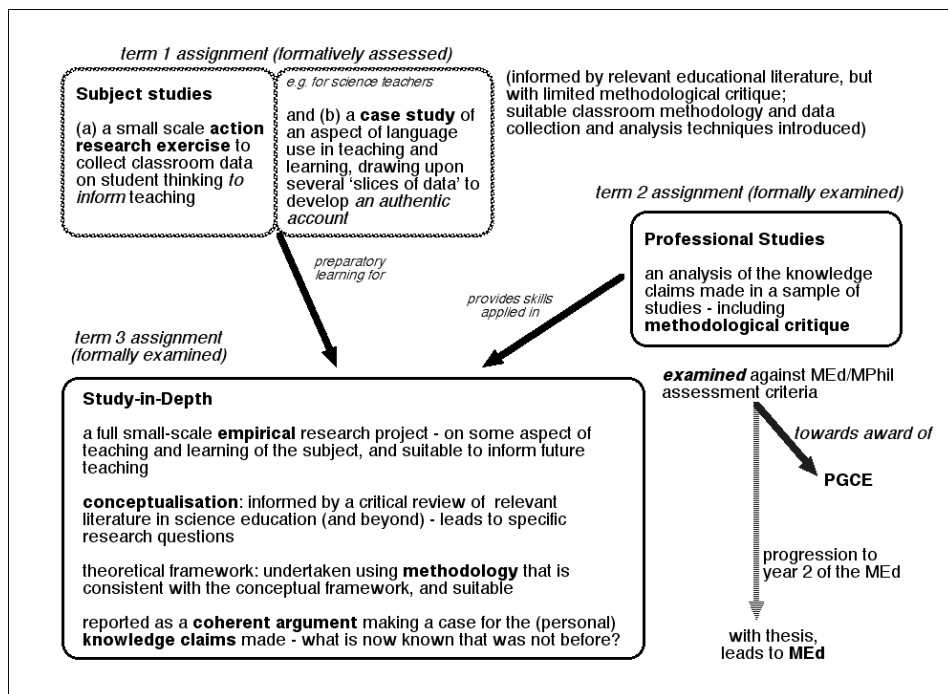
term 1 assignment (formatively assessed)

Subject studies

(a) a small scale action research exercise to collect classroom data on student thinking to inform teaching

e.g. for science teachers

and (b) a case study of an aspect of language use in teaching and learning, drawing upon several 'slices of data' to develop an authentic account

(informed by relevant educational literature, but with limited methodological critique; suitable classroom methodology and data collection and analysis techniques introduced)

term 2 assignment (formally examined)

Professional Studies

an analysis of the knowledge claims made in a sample of studies - including methodological critique

preparatory learning for

provides skills applied in

term 3 assignment (formally examined)

Study-in-Depth

a full small-scale empirical research project - on some aspect of teaching and learning of the subject, and suitable to inform future teaching

conceptualisation: informed by a critical review of relevant literature in science education (and beyond) - leads to specific research questions

theoretical framework: undertaken using methodology that is consistent with the conceptual framework, and suitable

reported as a coherent argument making a case for the (personal) knowledge claims made - what is now known that was not before?

examined against MEd/MPhil assessment criteria

towards award of

PGCE

progression to year 2 of the MEd

with thesis, leads to MEd